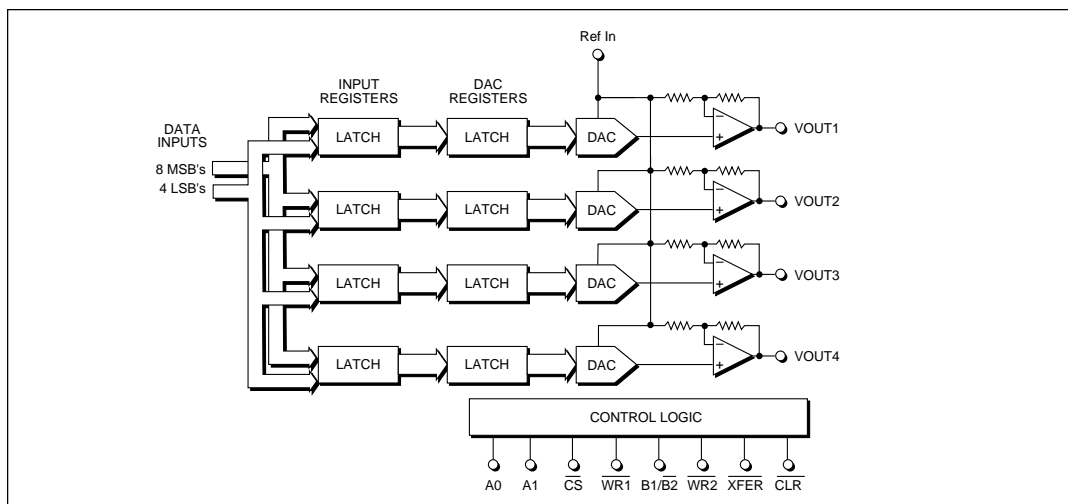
Ref In

INPUT REGISTERS

DAC REGISTERS

DATA INPUTS

8 MSB's

4 LSB's

LATCH

LATCH

DAC

VOUT1

LATCH

LATCH

DAC

VOUT2

LATCH

LATCH

DAC

VOUT3

LATCH

LATCH

DAC

VOUT4

CONTROL LOGIC

A0 A1 $\overline{CS}$ $\overline{WR1}$ B1/$\overline{B2}$ $\overline{WR2}$ $\overline{XFER}$ $\overline{CLR}$